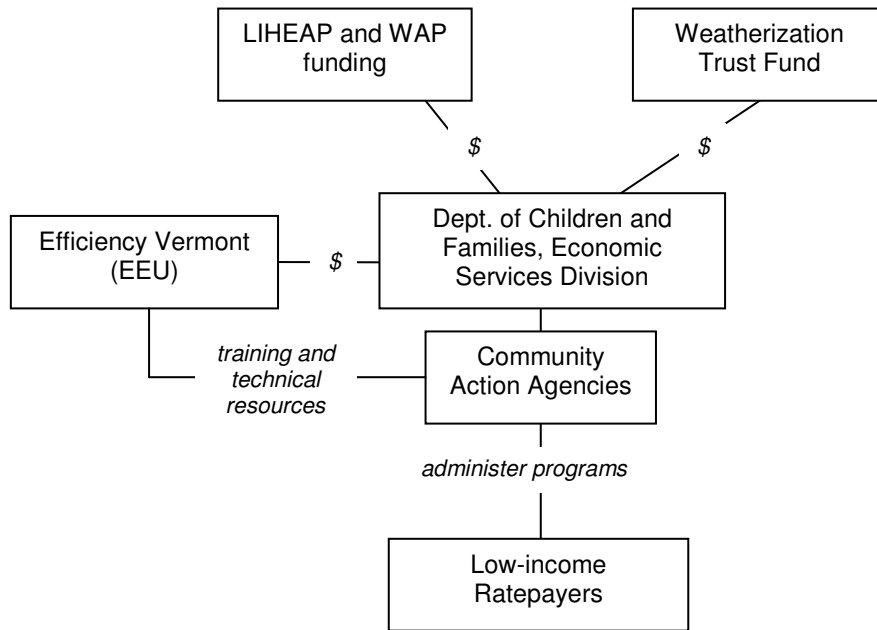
LIHEAP and WAP funding

Weatherization Trust Fund

\$

\$

Efficiency Vermont (EEU)

\$

Dept. of Children and Families, Economic Services Division

training and technical resources

Community Action Agencies

administer programs

Low-income Ratepayers